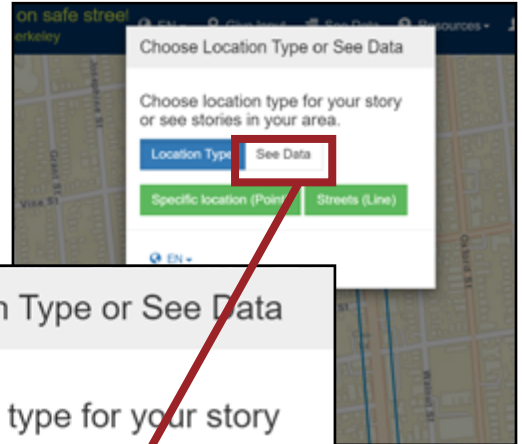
on safe street
erkeley

EN ▾
Give Input
See Data
Resources ▾

Choose Location Type or See Data

Choose location type for your story or see stories in your area.

Location Type
See Data

Specific location (Point)
Streets (Line)

EN ▾

Grant St
Vine St
Oxford St
Walnut St

n Type or See Data

type for your story